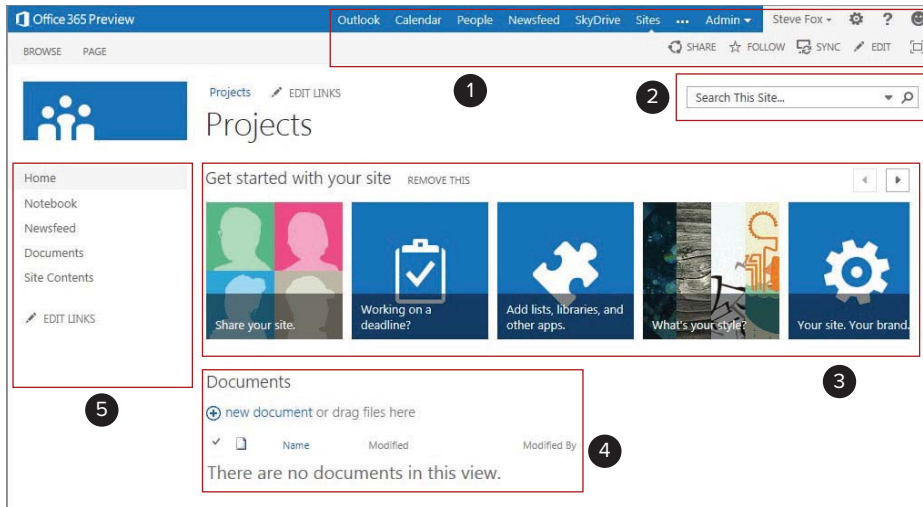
Office 365 Preview
Outlook Calendar People Newsfeed SkyDrive Sites ... Admin ▾ Steve Fox ▾ ?

BROWSE PAGE
SHARE FOLLOW SYNC EDIT

1

Projects EDIT LINKS
Projects

2
Search This Site...

Home
Notebook
Newsfeed
Documents
Site Contents

EDIT LINKS

5

Get started with your site REMOVE THIS

Share your site.
Working on a deadline?
Add lists, libraries, and other apps.
What's your style?
Your site. Your brand.

3

Documents
new document or drag files here
Name Modified Modified By
There are no documents in this view.

4